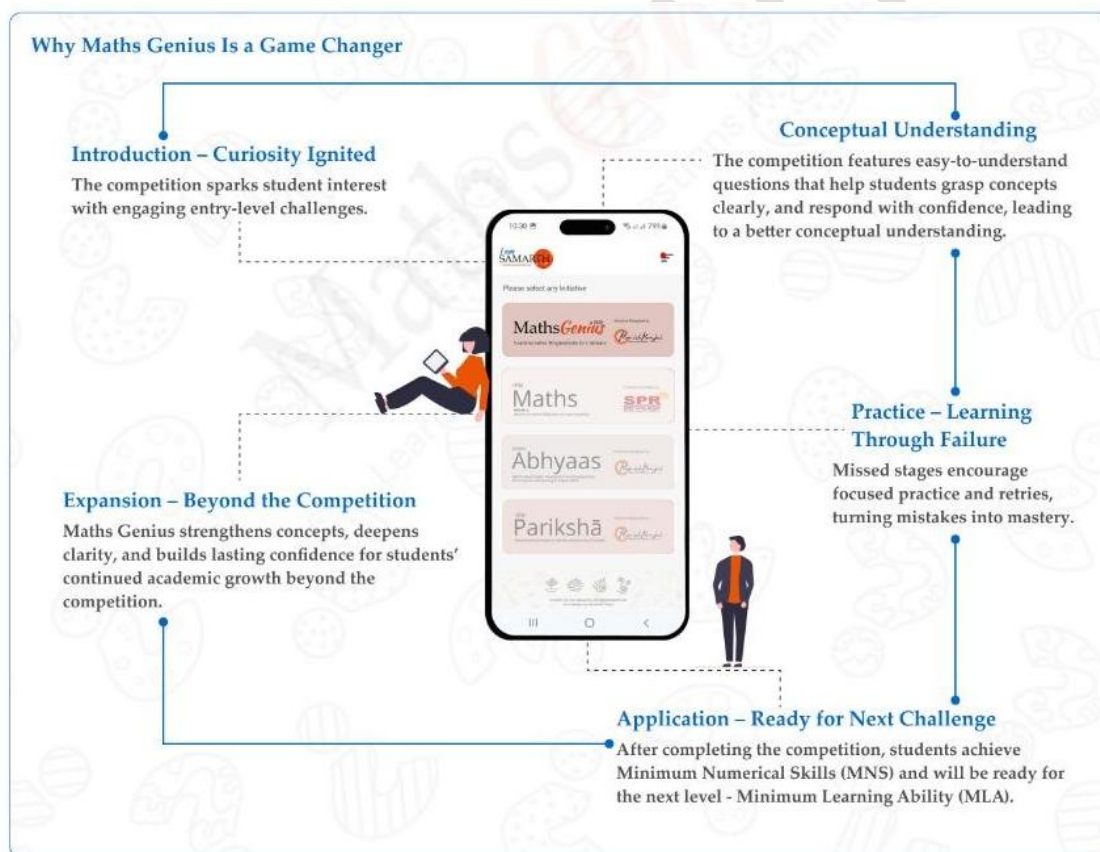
Why Maths Genius Is a Game Changer

Introduction – Curiosity Ignited
The competition sparks student interest with engaging entry-level challenges.

Conceptual Understanding
The competition features easy-to-understand questions that help students grasp concepts clearly, and respond with confidence, leading to a better conceptual understanding.

10:30
SAMARTH
Please select any initiative
Maths Genius
Maths
SPR
Abhyaas
Parikshā

Practice – Learning Through Failure
Missed stages encourage focused practice and retries, turning mistakes into mastery.

Expansion – Beyond the Competition
Maths Genius strengthens concepts, deepens clarity, and builds lasting confidence for students' continued academic growth beyond the competition.

Application – Ready for Next Challenge
After completing the competition, students achieve Minimum Numerical Skills (MNS) and will be ready for the next level - Minimum Learning Ability (MLA).